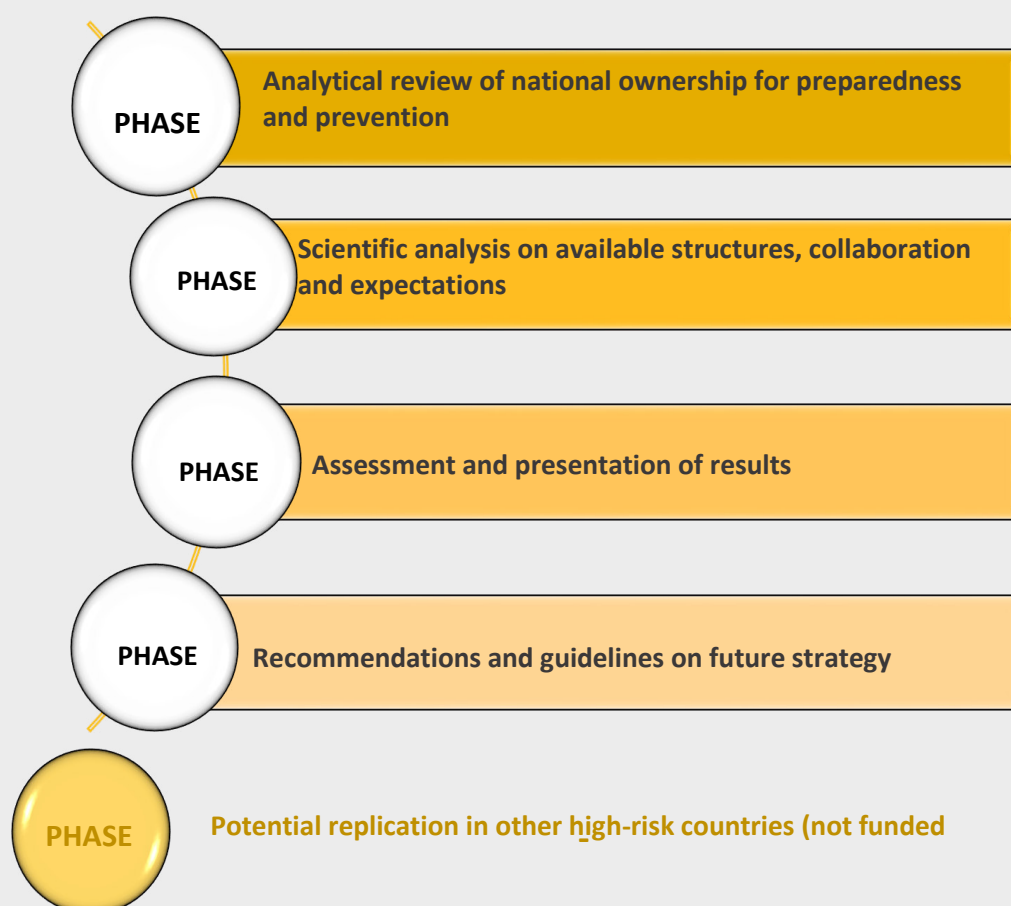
PHASE

Analytical review of national ownership for preparedness and prevention

PHASE

Scientific analysis on available structures, collaboration and expectations

PHASE

Assessment and presentation of results

PHASE

Recommendations and guidelines on future strategy

PHASE

Potential replication in other high-risk countries (not funded